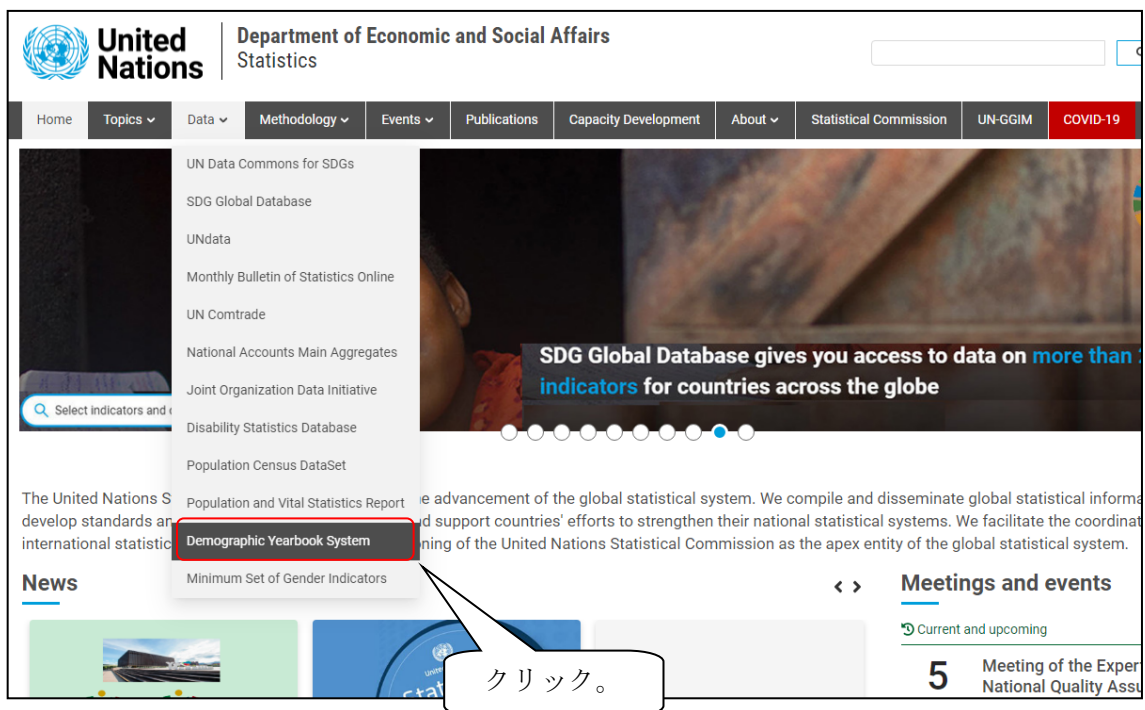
United Nations

Department of Economic and Social Affairs
Statistics

Home Topics Data Methodology Events Publications Capacity Development About Statistical Commission UN-GGIM COVID-19

UN Data Commons for SDGs
SDG Global Database
UNdata
Monthly Bulletin of Statistics Online
UN Comtrade
National Accounts Main Aggregates
Joint Organization Data Initiative
Disability Statistics Database
Population Census DataSet
Population and Vital Statistics Report
Demographic Yearbook System
Minimum Set of Gender Indicators

Select indicators and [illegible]

SDG Global Database gives you access to data on more than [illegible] indicators for countries across the globe

The United Nations S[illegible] the advancement of the global statistical system. We compile and disseminate global statistical informa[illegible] develop standards an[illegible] nd support countries' efforts to strengthen their national statistical systems. We facilitate the coordinat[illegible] international statistic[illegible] oning of the United Nations Statistical Commission as the apex entity of the global statistical system.

News

Meetings and events

Current and upcoming

5 Meeting of the Expert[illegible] National Quality Assu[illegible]

クリック。